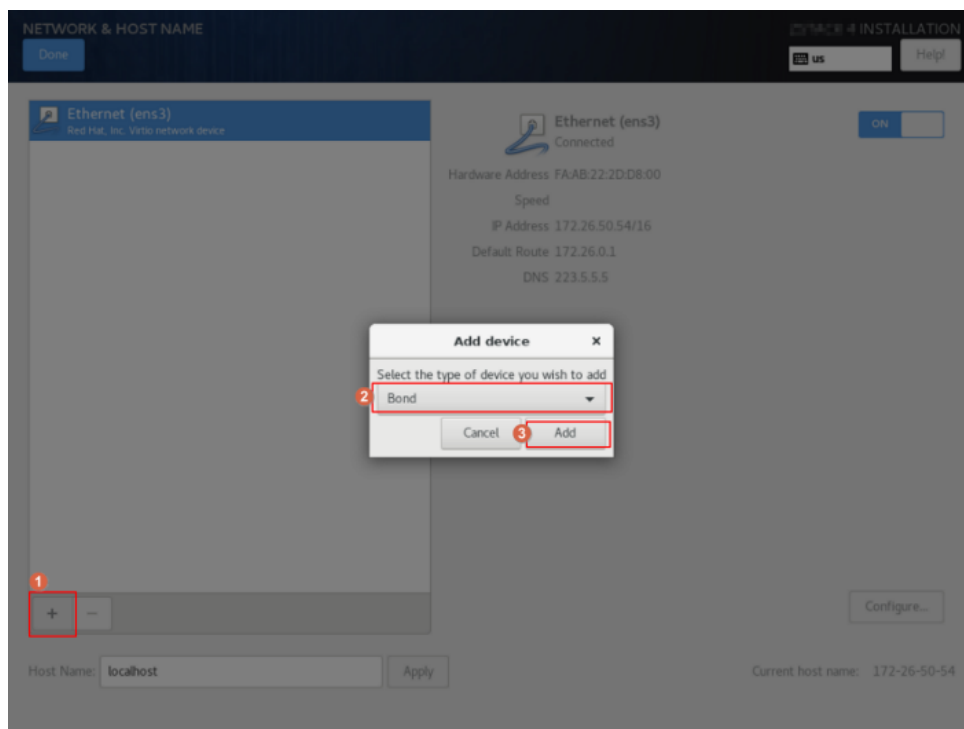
NETWORK & HOST NAME

Done

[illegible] 4 INSTALLATION

us

Help!

Ethernet (ens3)
Red Hat, Inc. Virtio network device

Ethernet (ens3)
Connected

ON

Hardware Address FA:AB:22:2D:D8:00

Speed

IP Address 172.26.50.54/16

Default Route 172.26.0.1

DNS 223.5.5.5

Add device

×

Select the type of device you wish to add

2

Bond

Cancel

3

Add

1

+

−

Configure...

Host Name: localhost

Apply

Current host name: 172-26-50-54